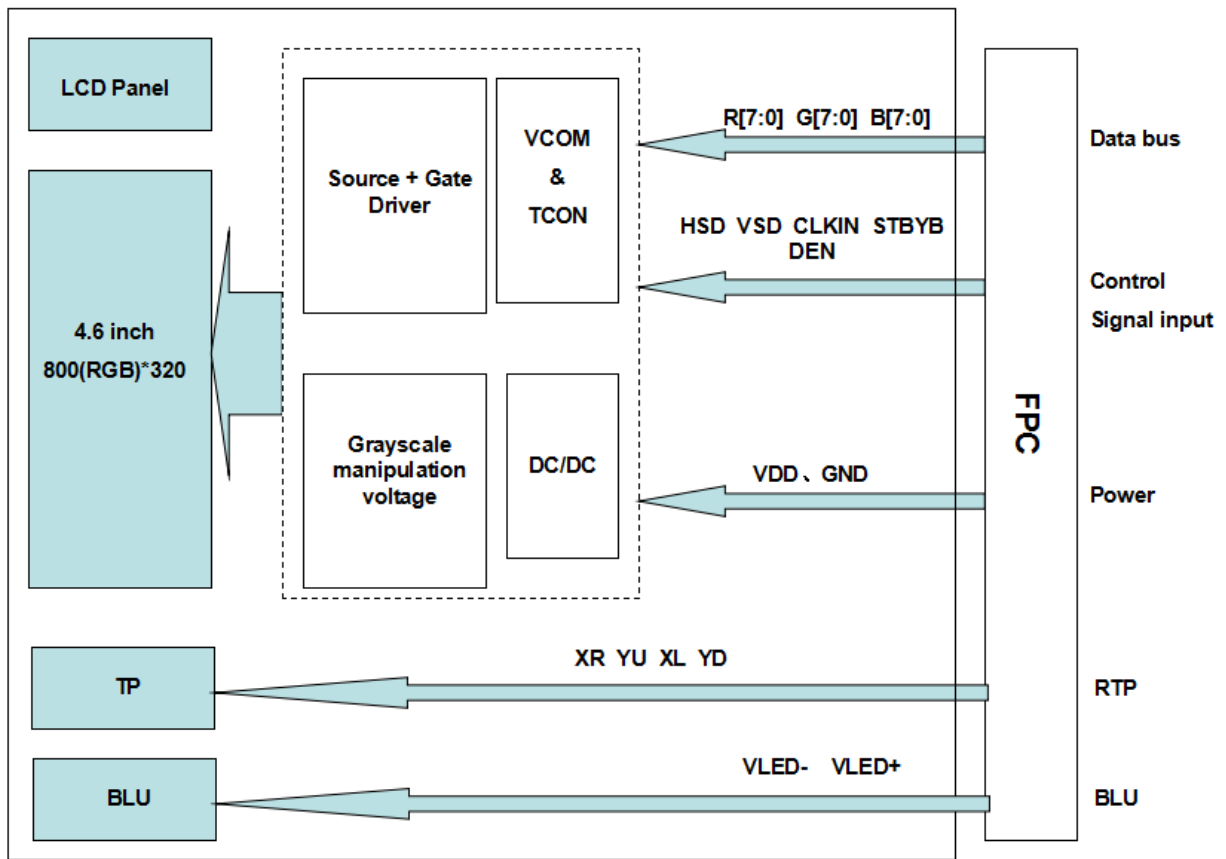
LCD Panel

4.6 inch
800(RGB)*320

Source + Gate Driver

VCOM
&
TCON

Grayscale manipulation voltage

DC/DC

R[7:0] G[7:0] B[7:0]

HSD VSD CLKIN STBYB
DEN

VDD、GND

Data bus

Control
Signal input

Power

FPC

TP

XR YU XL YD

RTP

BLU

VLED- VLED+

BLU